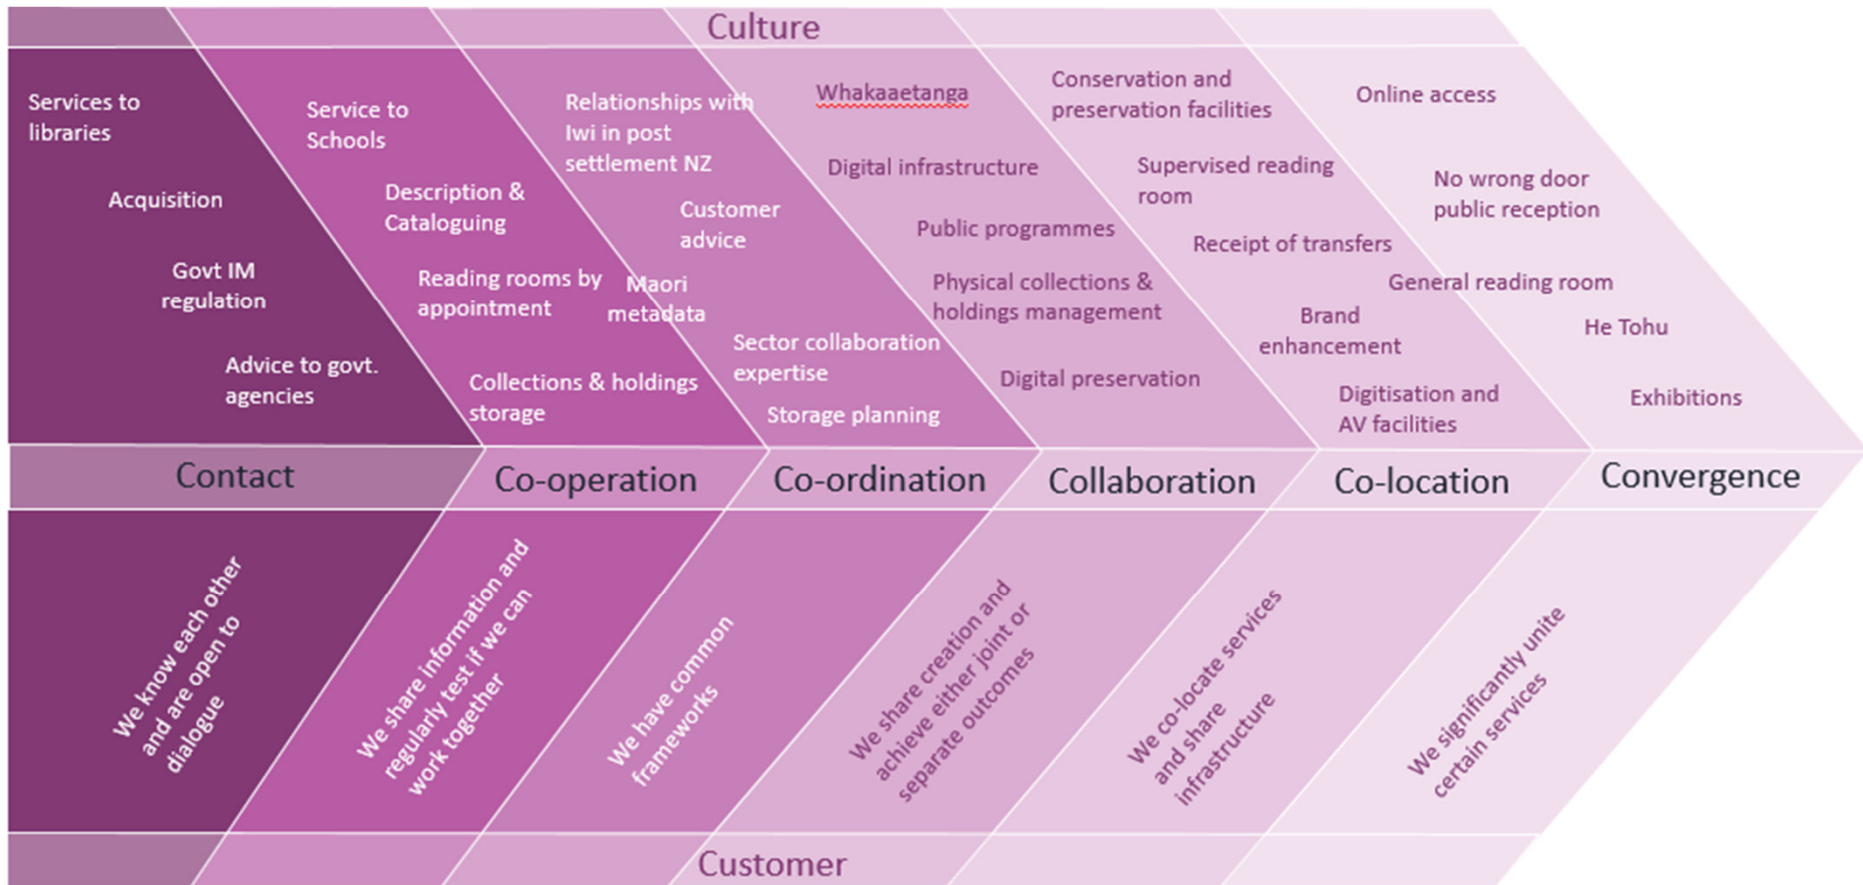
Culture

Services to libraries

Acquisition

Govt IM regulation

Advice to govt. agencies

Service to Schools

Description & Cataloguing

Reading rooms by appointment

Collections & holdings storage

Relationships with Iwi in post settlement NZ

Customer advice

Maori metadata

Sector collaboration expertise

Storage planning

Whakaaetanga

Digital infrastructure

Public programmes

Physical collections & holdings management

Digital preservation

Conservation and preservation facilities

Supervised reading room

Receipt of transfers

Brand enhancement

Digitisation and AV facilities

Online access

No wrong door public reception

General reading room

He Tohu

Exhibitions

Contact

Co-operation

Co-ordination

Collaboration

Co-location

Convergence

We know each other and are open to dialogue

We share information and regularly test if we can work together

We have common frameworks

We share creation and achieve either joint or separate outcomes

We co-locate services and share infrastructure

We significantly unite certain services

Customer